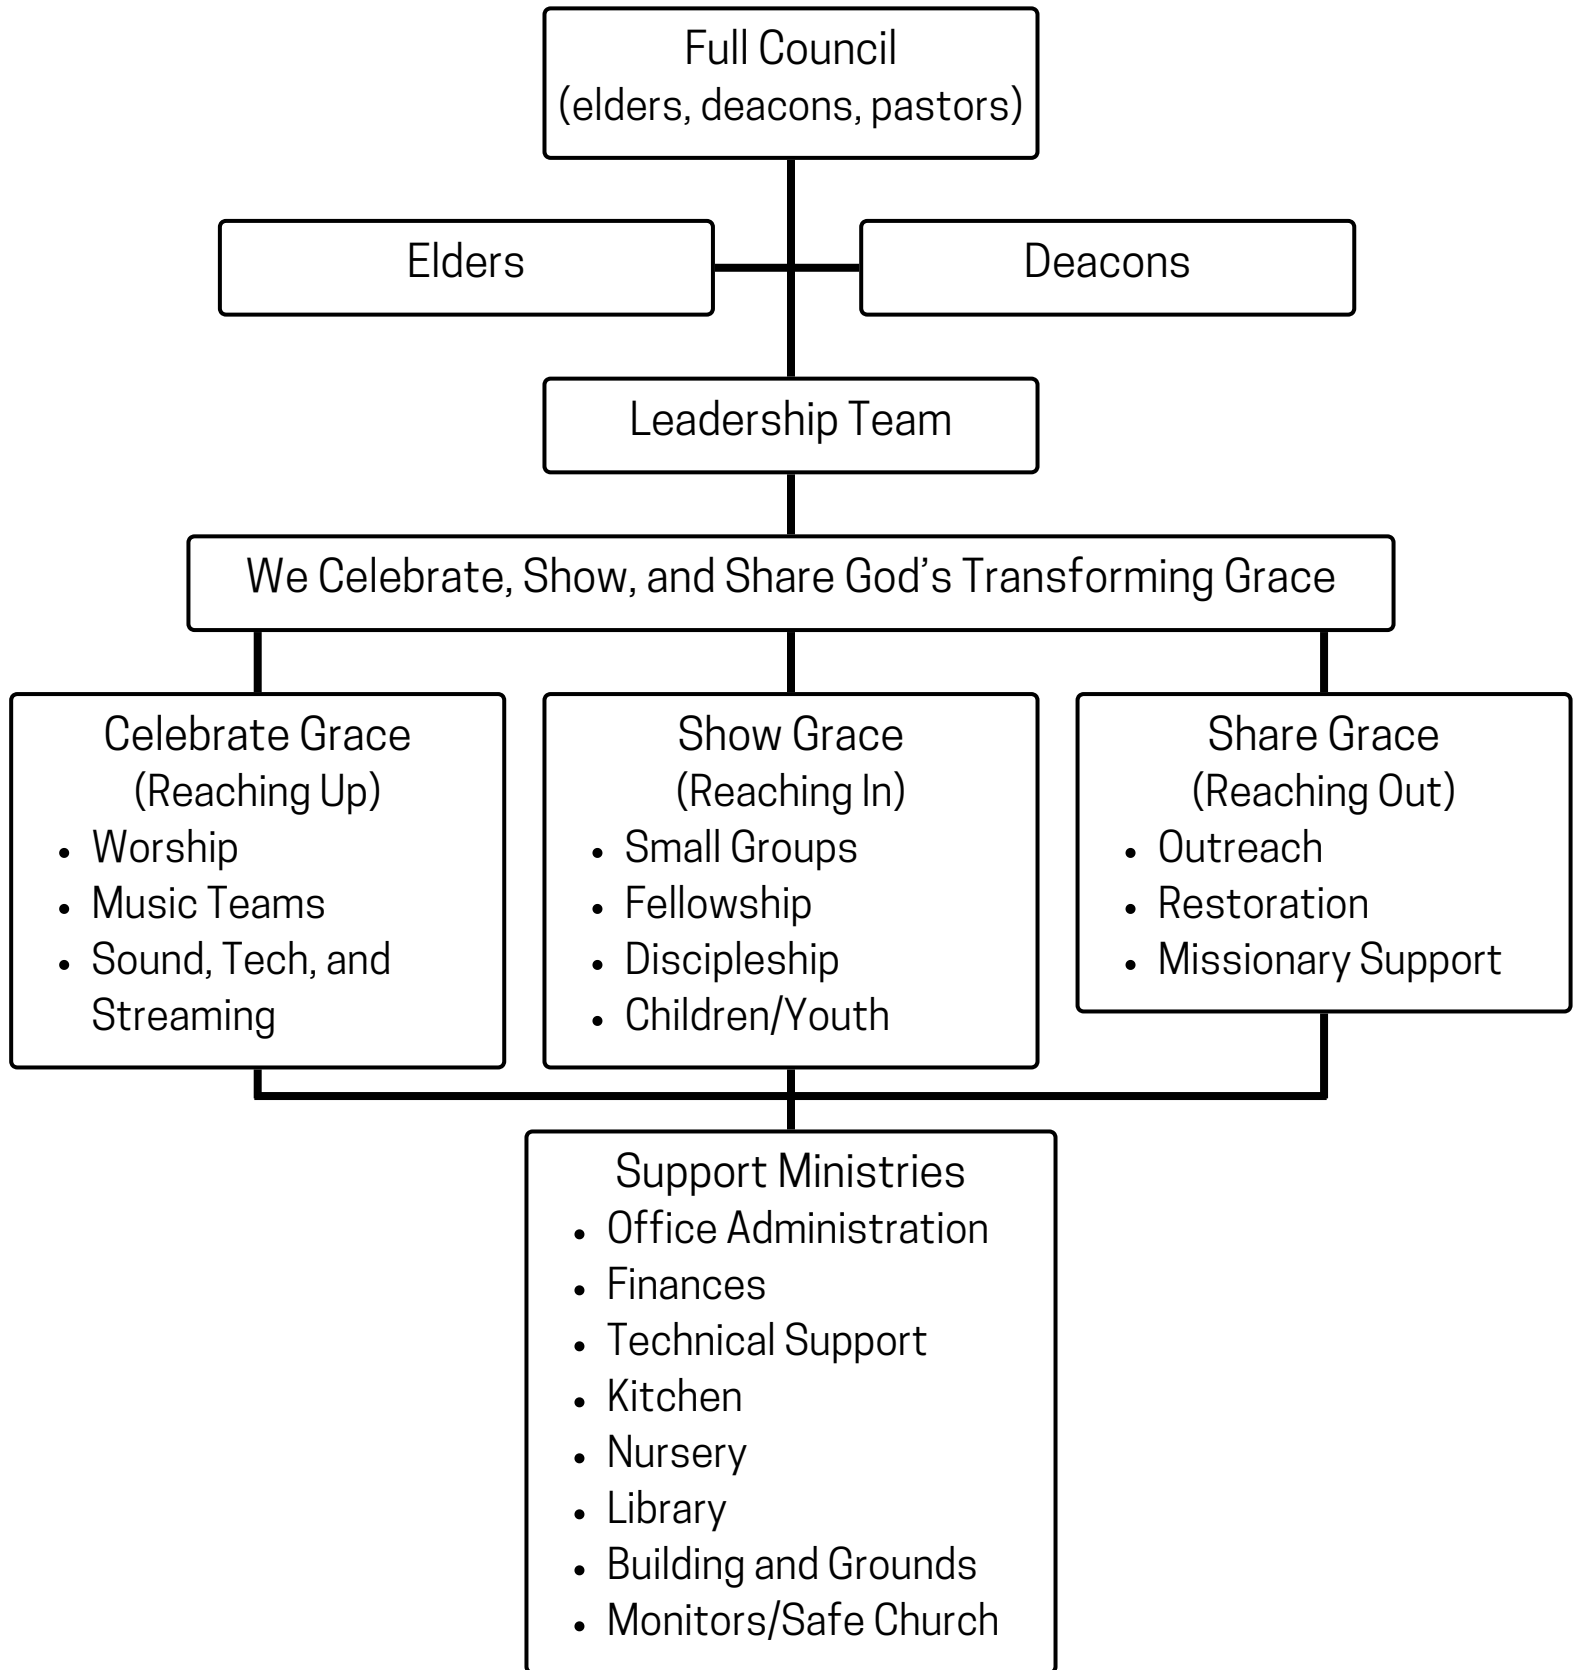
Full Council
(elders, deacons, pastors)

Elders

Deacons

Leadership Team

We Celebrate, Show, and Share God's Transforming Grace

Celebrate Grace
(Reaching Up)
- Worship
- Music Teams
- Sound, Tech, and Streaming

Show Grace
(Reaching In)
- Small Groups
- Fellowship
- Discipleship
- Children/Youth

Share Grace
(Reaching Out)
- Outreach
- Restoration
- Missionary Support

Support Ministries
- Office Administration
- Finances
- Technical Support
- Kitchen
- Nursery
- Library
- Building and Grounds
- Monitors/Safe Church